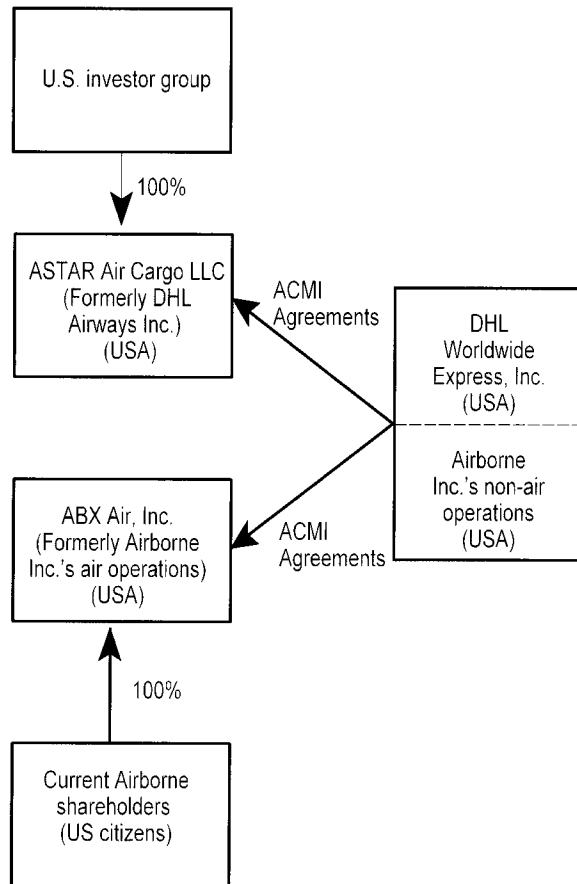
U.S. investor group

100%

ASTAR Air Cargo LLC (Formerly DHL Airways Inc.) (USA)

ACMI Agreements

DHL Worldwide Express, Inc. (USA)

Airborne Inc.'s non-air operations (USA)

ABX Air, Inc. (Formerly Airborne Inc.'s air operations) (USA)

ACMI Agreements

100%

Current Airborne shareholders (US citizens)